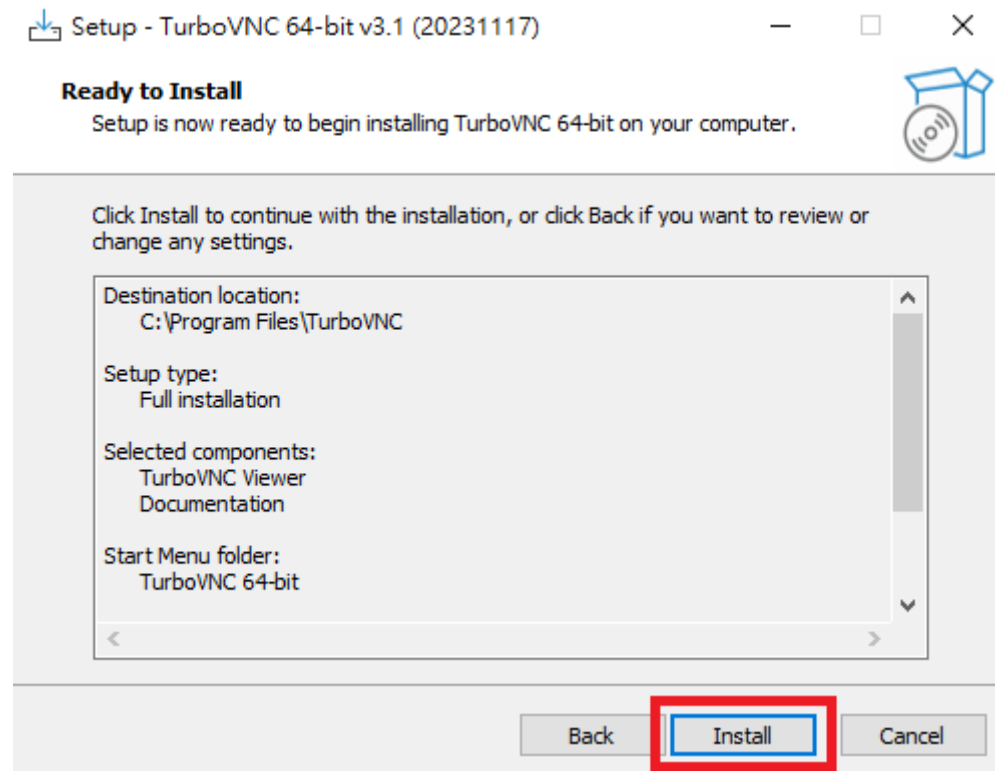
Setup - TurboVNC 64-bit v3.1 (20231117)

Ready to Install

Setup is now ready to begin installing TurboVNC 64-bit on your computer.

Click Install to continue with the installation, or click Back if you want to review or change any settings.

Destination location:
C:\Program Files\TurboVNC

Setup type:
Full installation

Selected components:
TurboVNC Viewer
Documentation

Start Menu folder:
TurboVNC 64-bit

Back | Install | Cancel